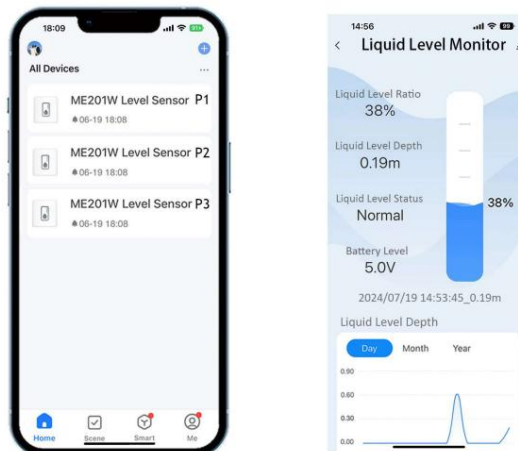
18:09

All Devices

...

ME201W Level Sensor P1
06-19 18:08

ME201W Level Sensor P2
06-19 18:08

ME201W Level Sensor P3
06-19 18:08

Home
Scene
Smart
Me

14:56

Liquid Level Monitor

Liquid Level Ratio
38%

Liquid Level Depth
0.19m

Liquid Level Status
Normal

Battery Level
5.0V

38%

2024/07/19 14:53:45_0.19m

Liquid Level Depth

Day
Month
Year

0.90
0.60
0.30
0.00